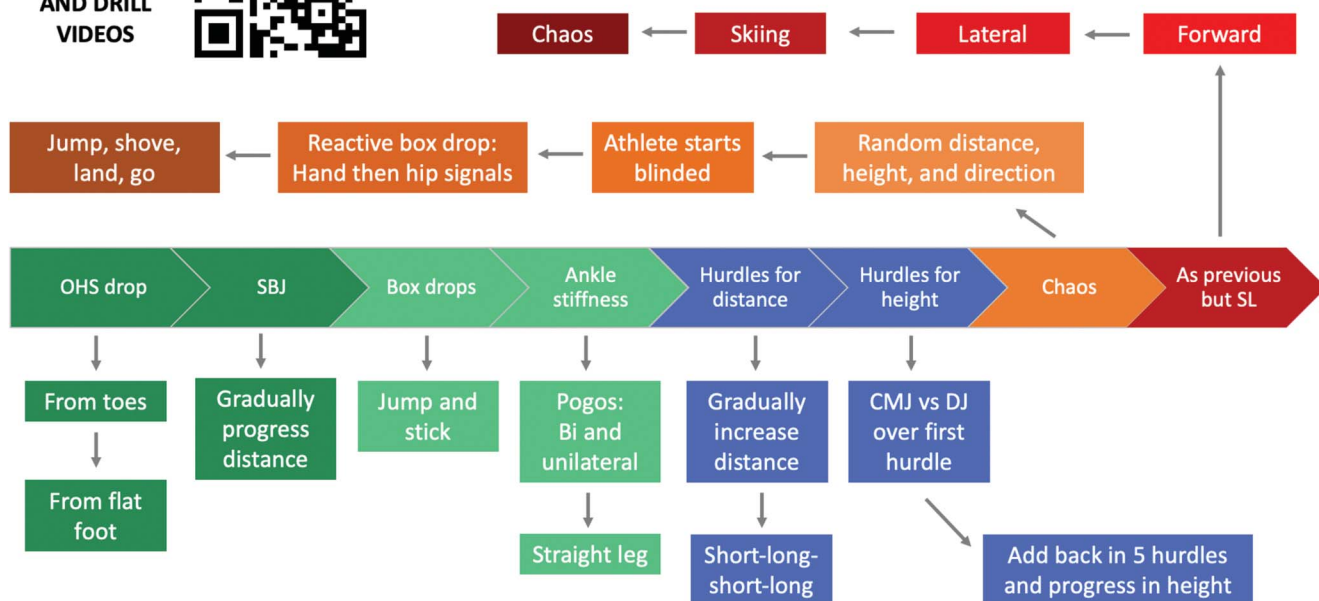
AND DRILL VIDEOS

Chaos
Skiing
Lateral
Forward

Jump, shove, land, go
Reactive box drop: Hand then hip signals
Athlete starts blinded
Random distance, height, and direction

OHS drop
SBJ
Box drops
Ankle stiffness
Hurdles for distance
Hurdles for height
Chaos
As previous but SL

From toes
From flat foot
Gradually progress distance
Jump and stick
Pogos: Bi and unilateral
Straight leg
Gradually increase distance
Short-long-short-long
CMJ vs DJ over first hurdle
Add back in 5 hurdles and progress in height